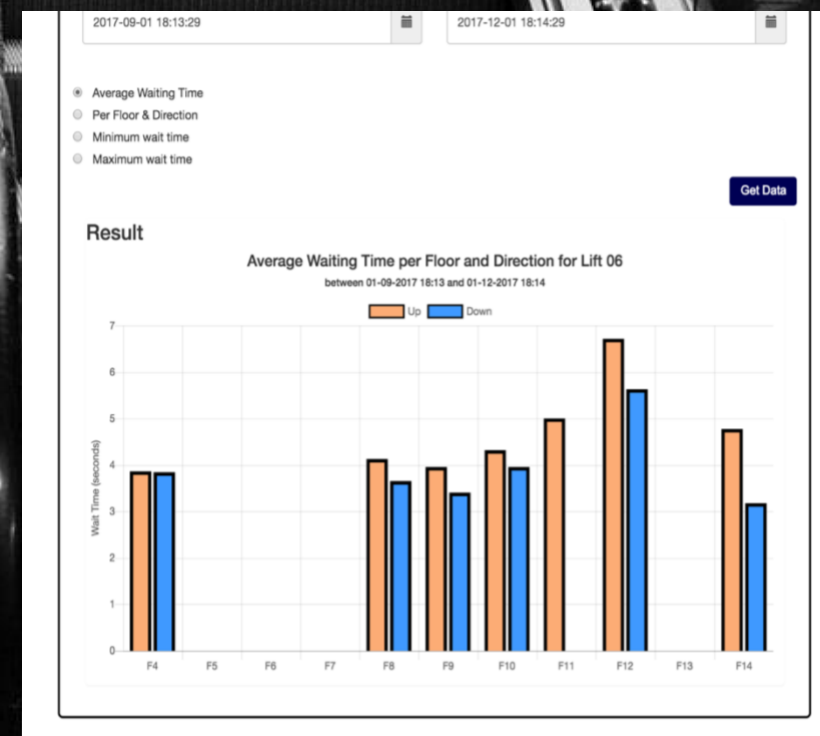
2017-09-01 18:13:29

2017-12-01 18:14:29

Average Waiting Time
Per Floor & Direction
Minimum wait time
Maximum wait time

Get Data

Result

Average Waiting Time per Floor and Direction for Lift 06
between 01-09-2017 18:13 and 01-12-2017 18:14

Up Down

Wait Time (seconds)

7
6
5
4
3
2
1
0

F4 F5 F6 F7 F8 F9 F10 F11 F12 F13 F14